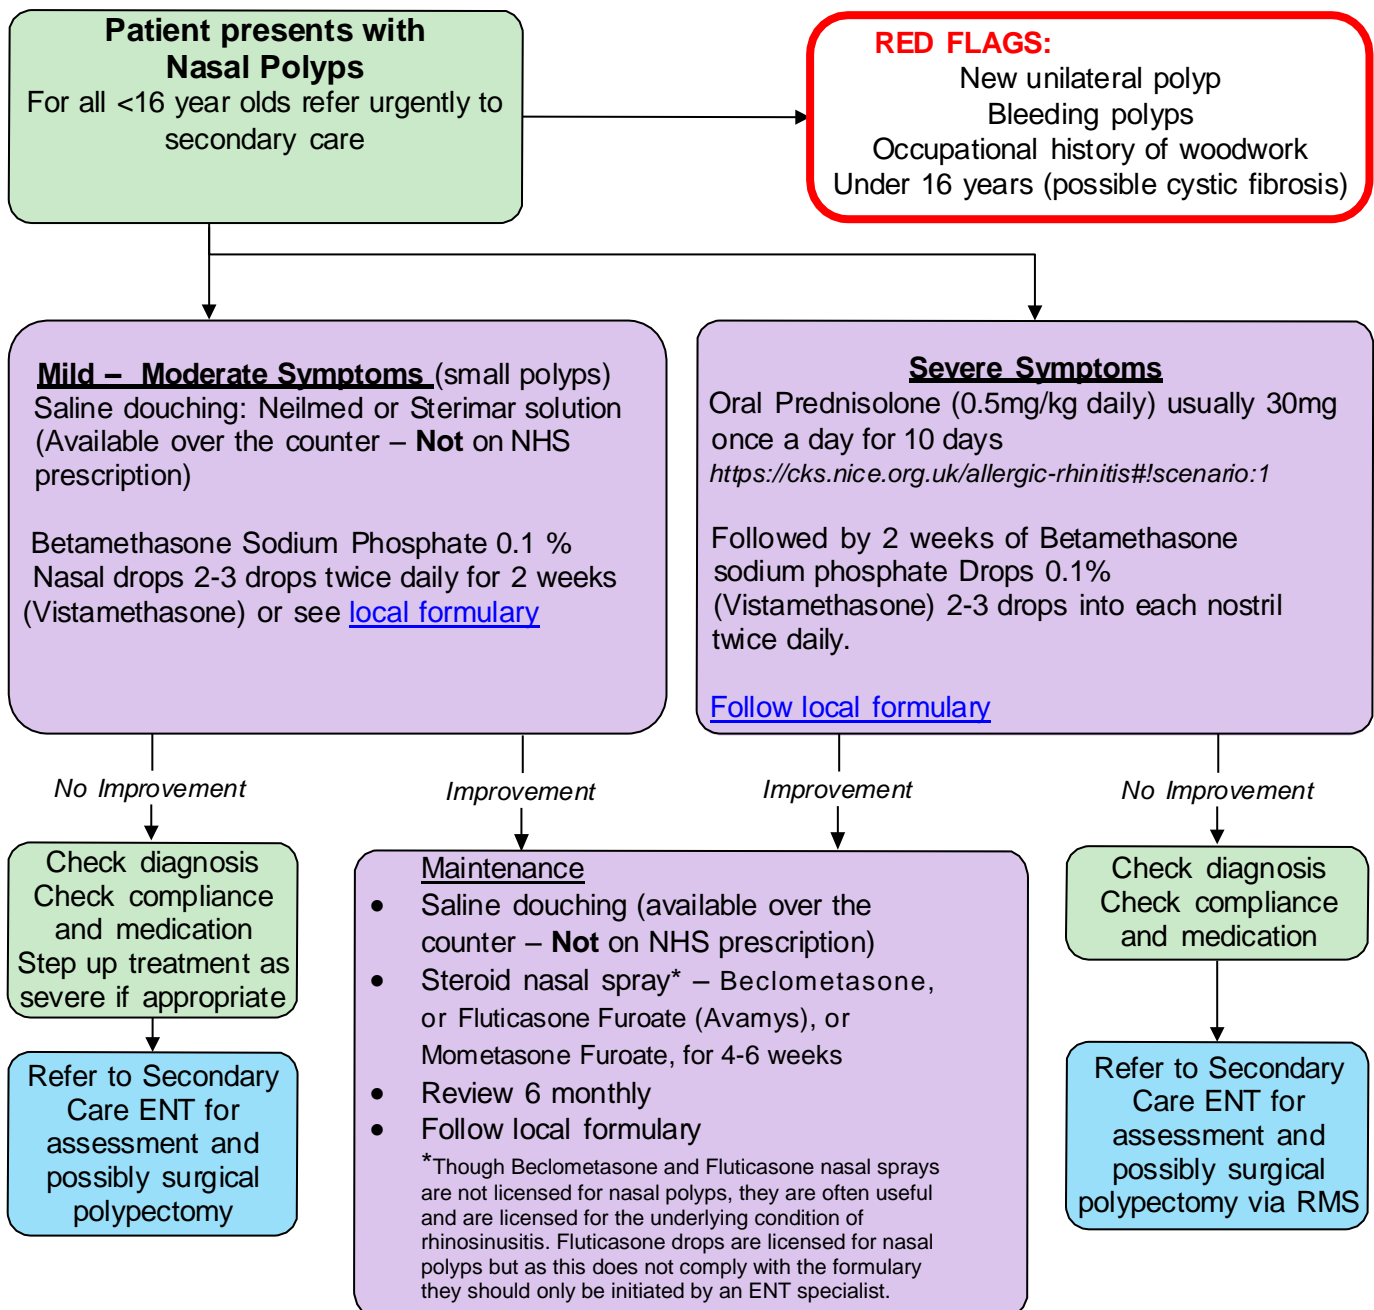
**Patient presents with Nasal Polyps**
For all <16 year olds refer urgently to secondary care

RED FLAGS:
New unilateral polyp
Bleeding polyps
Occupational history of woodwork
Under 16 years (possible cystic fibrosis)

**Mild – Moderate Symptoms** (small polyps)
Saline douching: Neilmed or Sterimar solution (Available over the counter – **Not** on NHS prescription)

Betamethasone Sodium Phosphate 0.1 % Nasal drops 2-3 drops twice daily for 2 weeks (Vistamethasone) or see local formulary

**Severe Symptoms**
Oral Prednisolone (0.5mg/kg daily) usually 30mg once a day for 10 days
https://cks.nice.org.uk/allergic-rhinitis#!scenario:1

Followed by 2 weeks of Betamethasone sodium phosphate Drops 0.1% (Vistamethasone) 2-3 drops into each nostril twice daily.

Follow local formulary

No Improvement

Improvement

Improvement

No Improvement

Check diagnosis
Check compliance and medication
Step up treatment as severe if appropriate

Refer to Secondary Care ENT for assessment and possibly surgical polypectomy

Maintenance
• Saline douching (available over the counter – **Not** on NHS prescription)
• Steroid nasal spray* – Beclometasone, or Fluticasone Furoate (Avamys), or Mometasone Furoate, for 4-6 weeks
• Review 6 monthly
• Follow local formulary
*Though Beclometasone and Fluticasone nasal sprays are not licensed for nasal polyps, they are often useful and are licensed for the underlying condition of rhinosinusitis. Fluticasone drops are licensed for nasal polyps but as this does not comply with the formulary they should only be initiated by an ENT specialist.

Check diagnosis
Check compliance and medication

Refer to Secondary Care ENT for assessment and possibly surgical polypectomy via RMS